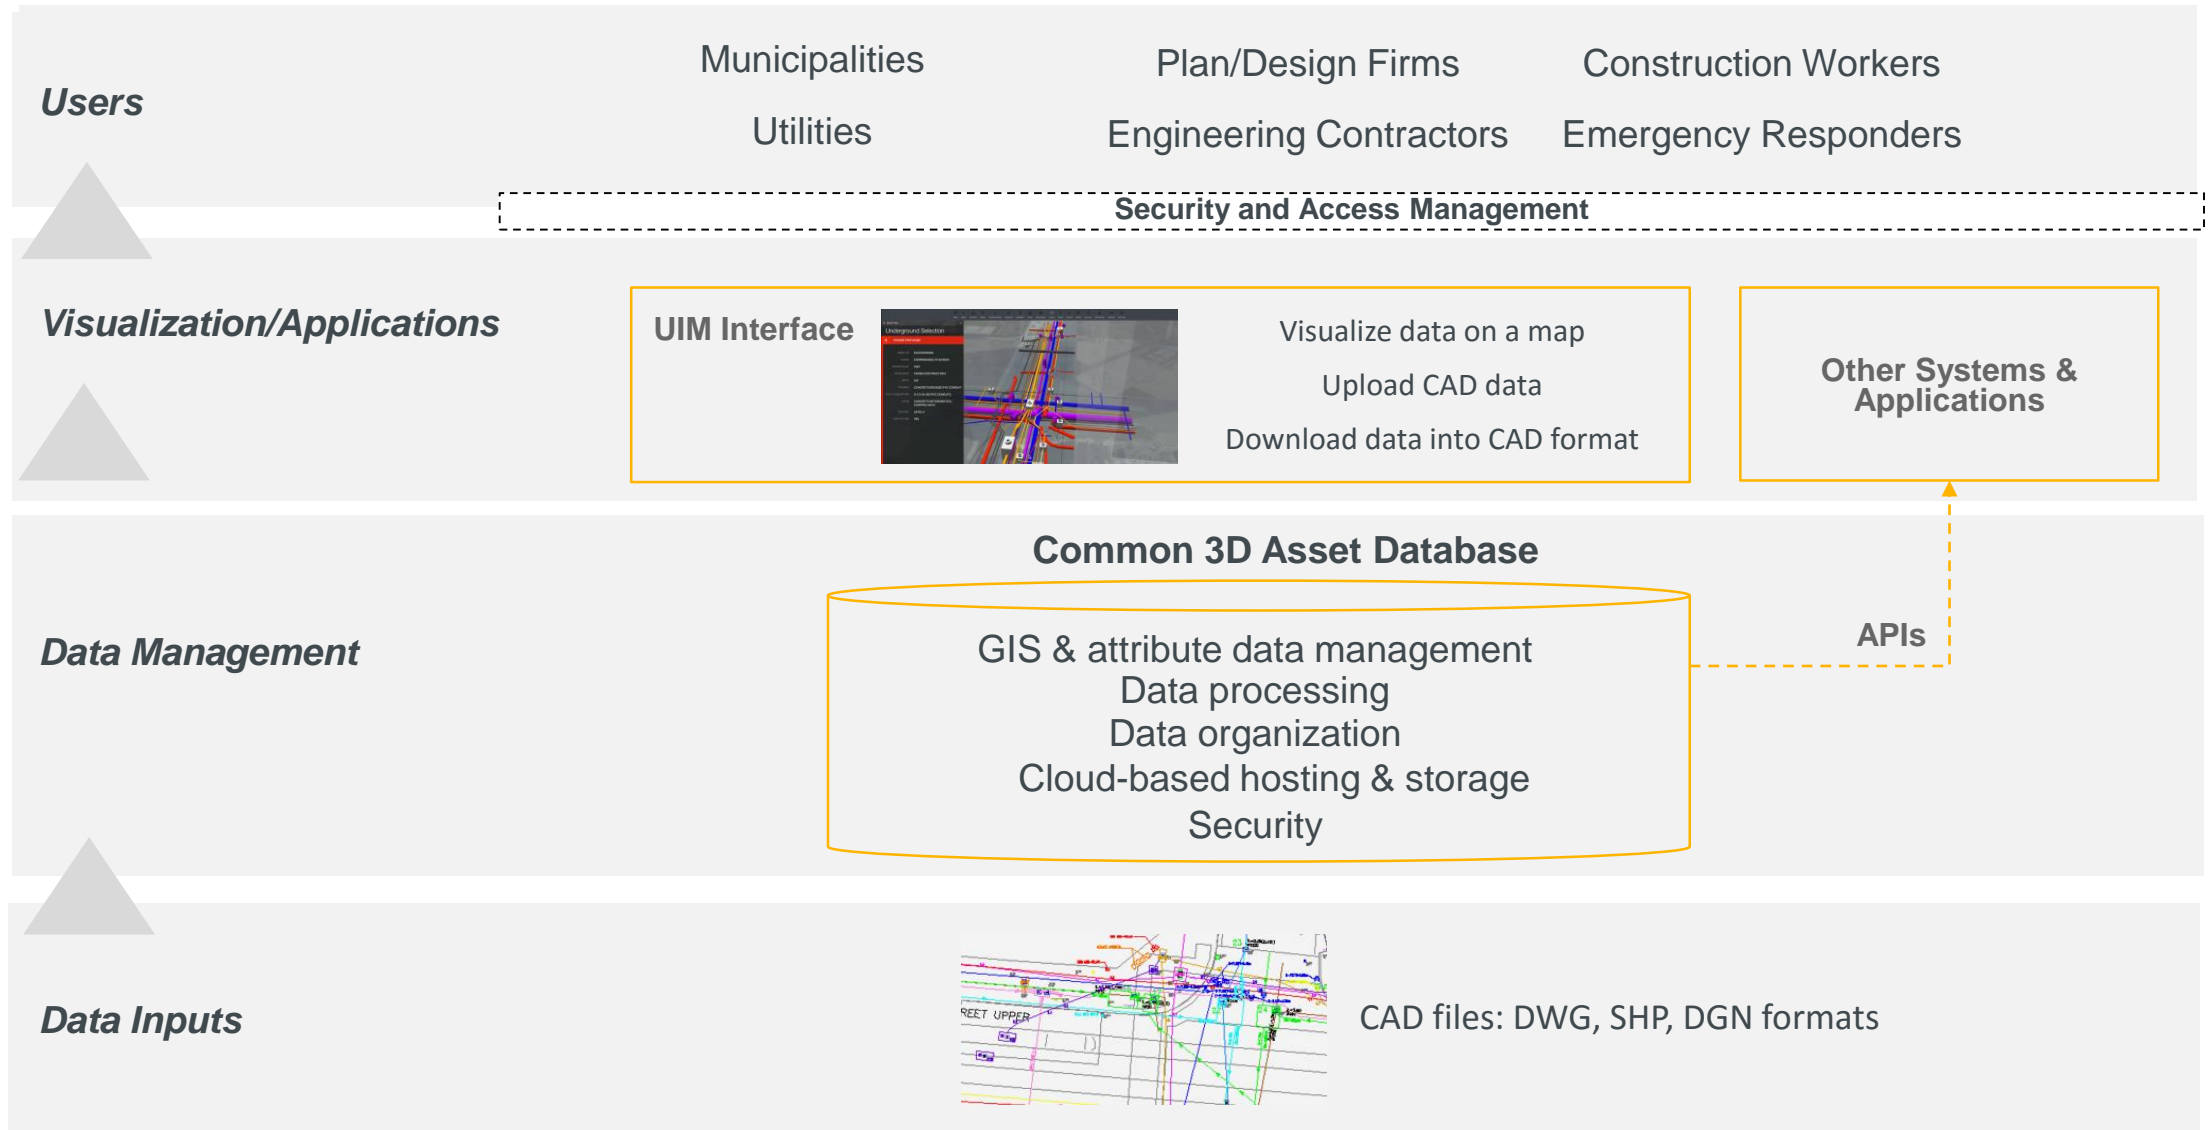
Users

Municipalities

Plan/Design Firms

Construction Workers

Utilities

Engineering Contractors

Emergency Responders

Security and Access Management

Visualization/Applications

UIM Interface

Underground Selection

Visualize data on a map

Upload CAD data

Download data into CAD format

Other Systems & Applications

Common 3D Asset Database

Data Management

GIS & attribute data management
Data processing
Data organization
Cloud-based hosting & storage
Security

APIs

Data Inputs

REET UPPER

CAD files: DWG, SHP, DGN formats